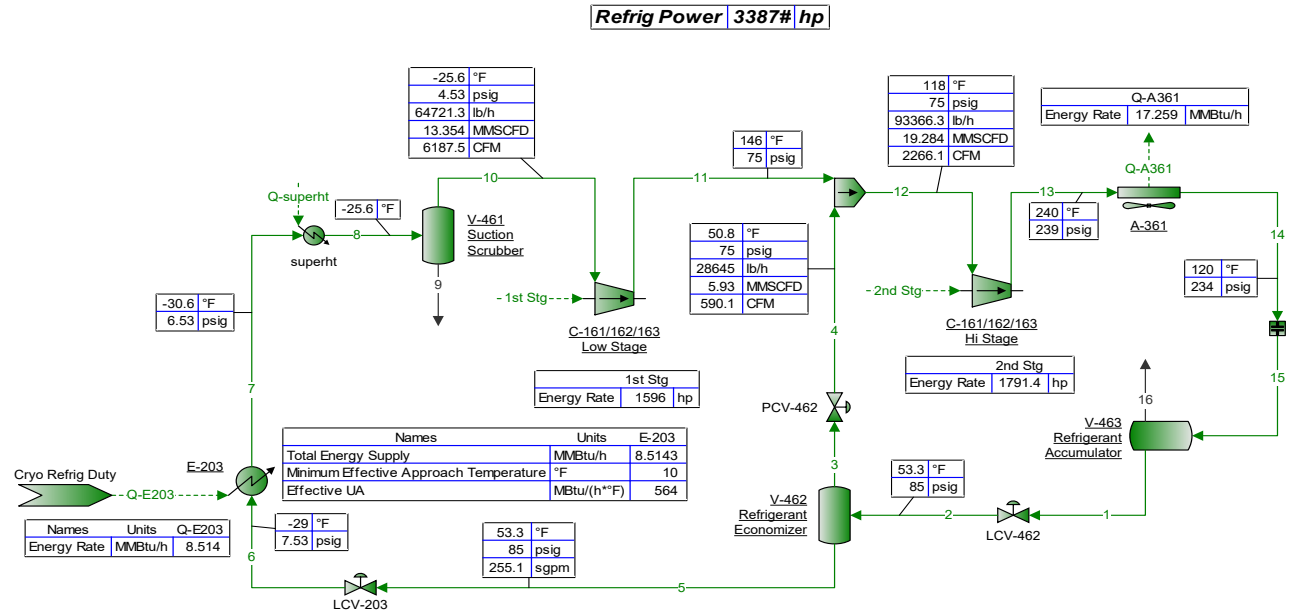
| Refrig Power | 3387# | hp |
|---|---|---|

| -25.6 | °F |
|---|---|
| 4.53 | psig |
| 64721.3 | lb/h |
| 13.354 | MMSCFD |
| 6187.5 | CFM |

| 118 | °F |
|---|---|
| 75 | psig |
| 93366.3 | lb/h |
| 19.284 | MMSCFD |
| 2266.1 | CFM |

| Q-A361 | | |
|---|---|---|
| Energy Rate | 17.259 | MMBtu/h |

Q-A361

| 146 | °F |
|---|---|
| 75 | psig |

10

11

12

13

Q-superht

| -25.6 | °F |
|---|---|

8

superht

V-461
Suction
Scrubber

9

| 240 | °F |
|---|---|
| 239 | psig |

A-361

14

| 50.8 | °F |
|---|---|
| 75 | psig |
| 28645 | lb/h |
| 5.93 | MMSCFD |
| 590.1 | CFM |

| 120 | °F |
|---|---|
| 234 | psig |

1st Stg

2nd Stg

| -30.6 | °F |
|---|---|
| 6.53 | psig |

C-161/162/163
Low Stage

4

C-161/162/163
Hi Stage

| 1st Stg | | |
|---|---|---|
| Energy Rate | 1596 | hp |

| 2nd Stg | | |
|---|---|---|
| Energy Rate | 1791.4 | hp |

15

7

PCV-462

16

| Names | Units | E-203 |
|---|---|---|
| Total Energy Supply | MMBtu/h | 8.5143 |
| Minimum Effective Approach Temperature | °F | 10 |
| Effective UA | MBtu/(h*°F) | 564 |

V-463
Refrigerant
Accumulator

Cryo Refrig Duty

E-203

Q-E203

3

| 53.3 | °F |
|---|---|
| 85 | psig |

V-462
Refrigerant
Economizer

2

1

| Names | Units | Q-E203 |
|---|---|---|
| Energy Rate | MMBtu/h | 8.514 |

| -29 | °F |
|---|---|
| 7.53 | psig |

| 53.3 | °F |
|---|---|
| 85 | psig |
| 255.1 | sgpm |

LCV-462

6

5

LCV-203